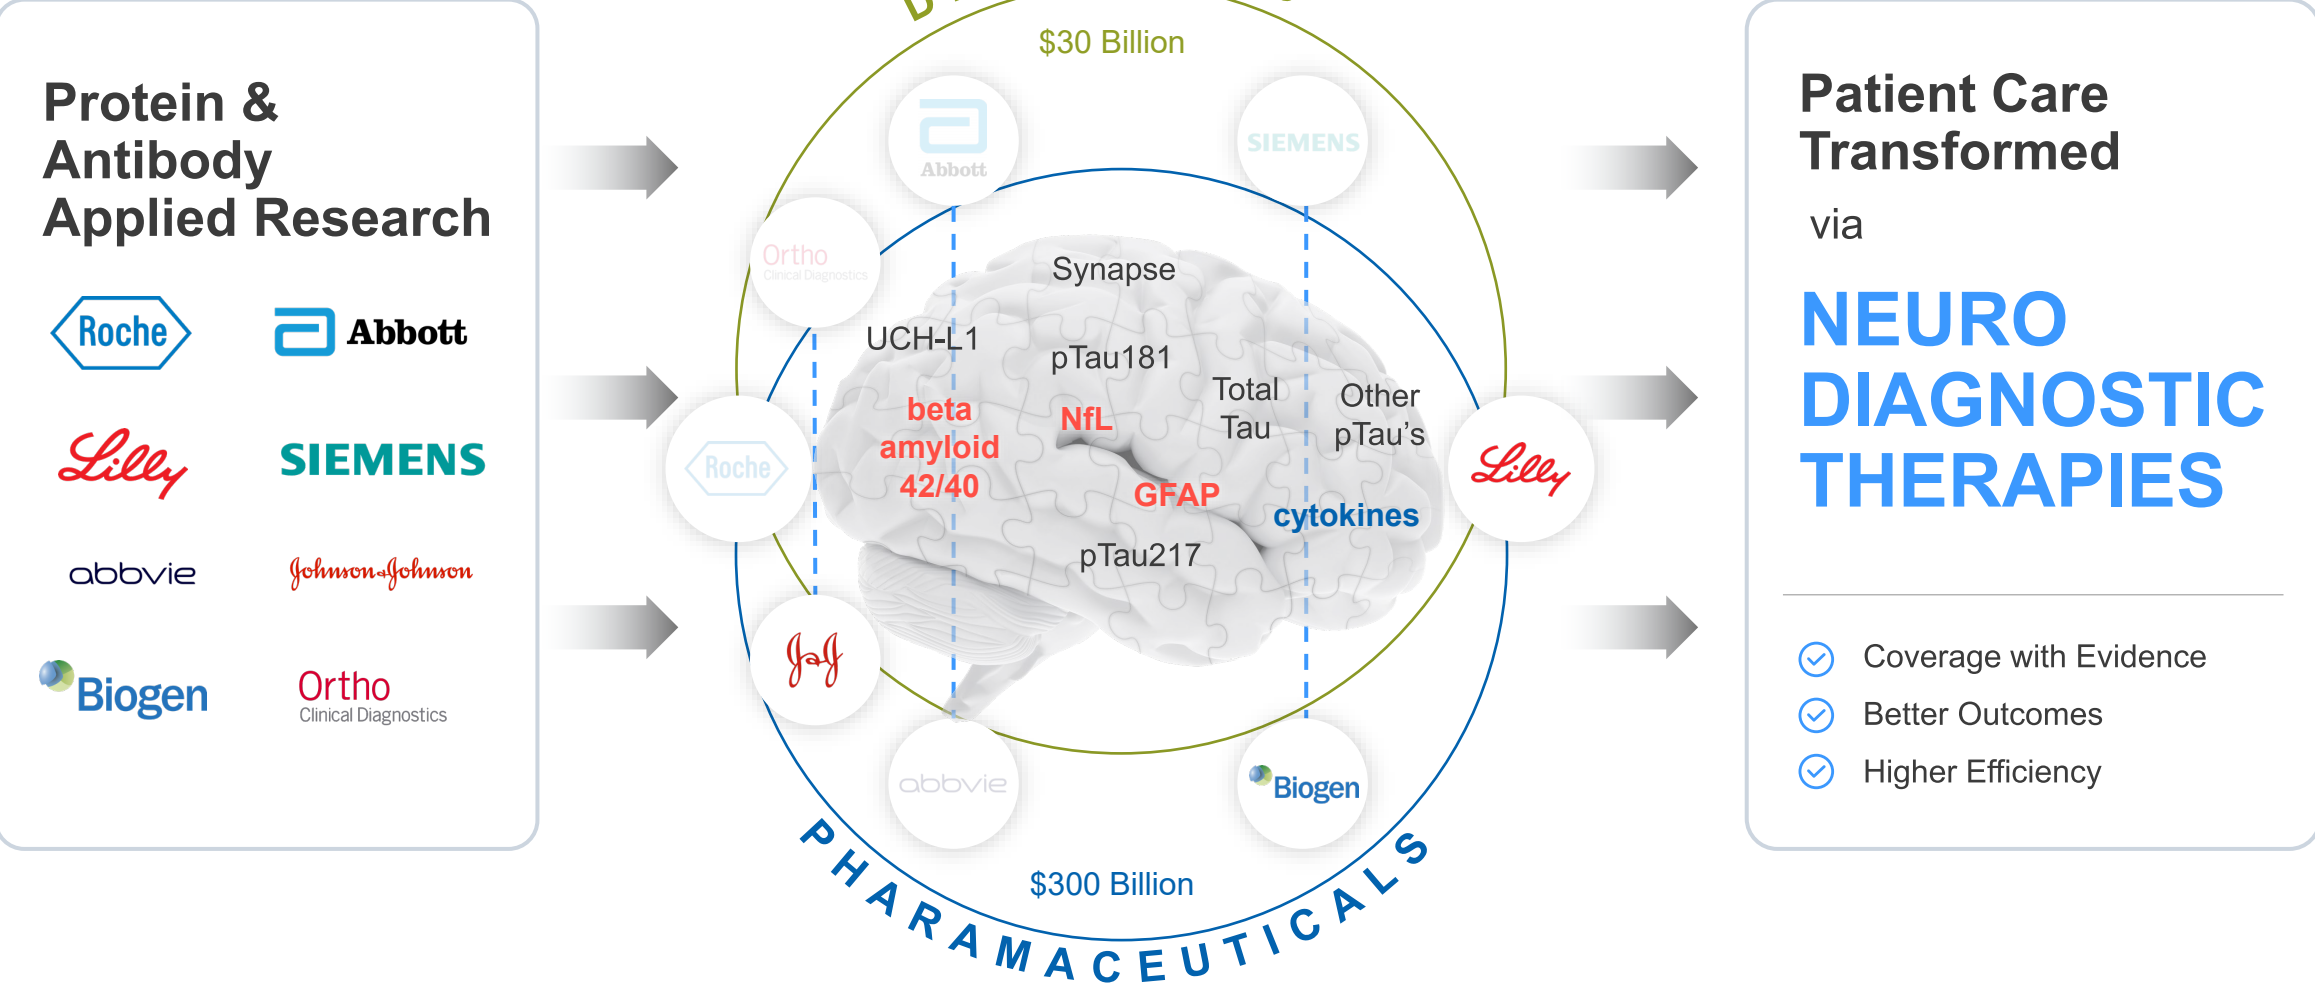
Protein & Antibody Applied Research

Roche
Abbott
Lilly
SIEMENS
abbvie
Johnson & Johnson
Biogen
Ortho
Clinical Diagnostics

D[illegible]

$30 Billion

Abbott
SIEMENS
Ortho
Clinical Diagnostics
Roche
Lilly
J&J
abbvie
Biogen

Synapse
UCH-L1
pTau181
beta amyloid 42/40
NfL
Total Tau
Other pTau's
GFAP
cytokines
pTau217

$300 Billion

PHARMACEUTICALS

Patient Care Transformed

via

NEURO DIAGNOSTIC THERAPIES

Coverage with Evidence
Better Outcomes
Higher Efficiency